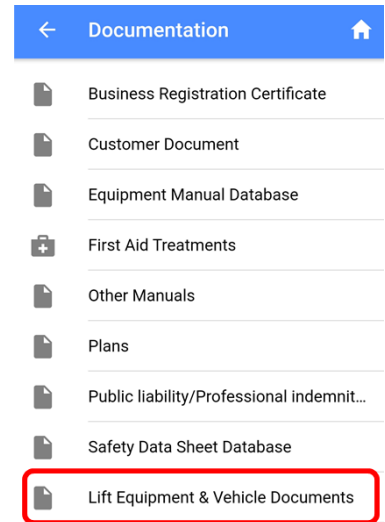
Documentation

Business Registration Certificate

Customer Document

Equipment Manual Database

First Aid Treatments

Other Manuals

Plans

Public liability/Professional indemnit...

Safety Data Sheet Database

Lift Equipment & Vehicle Documents